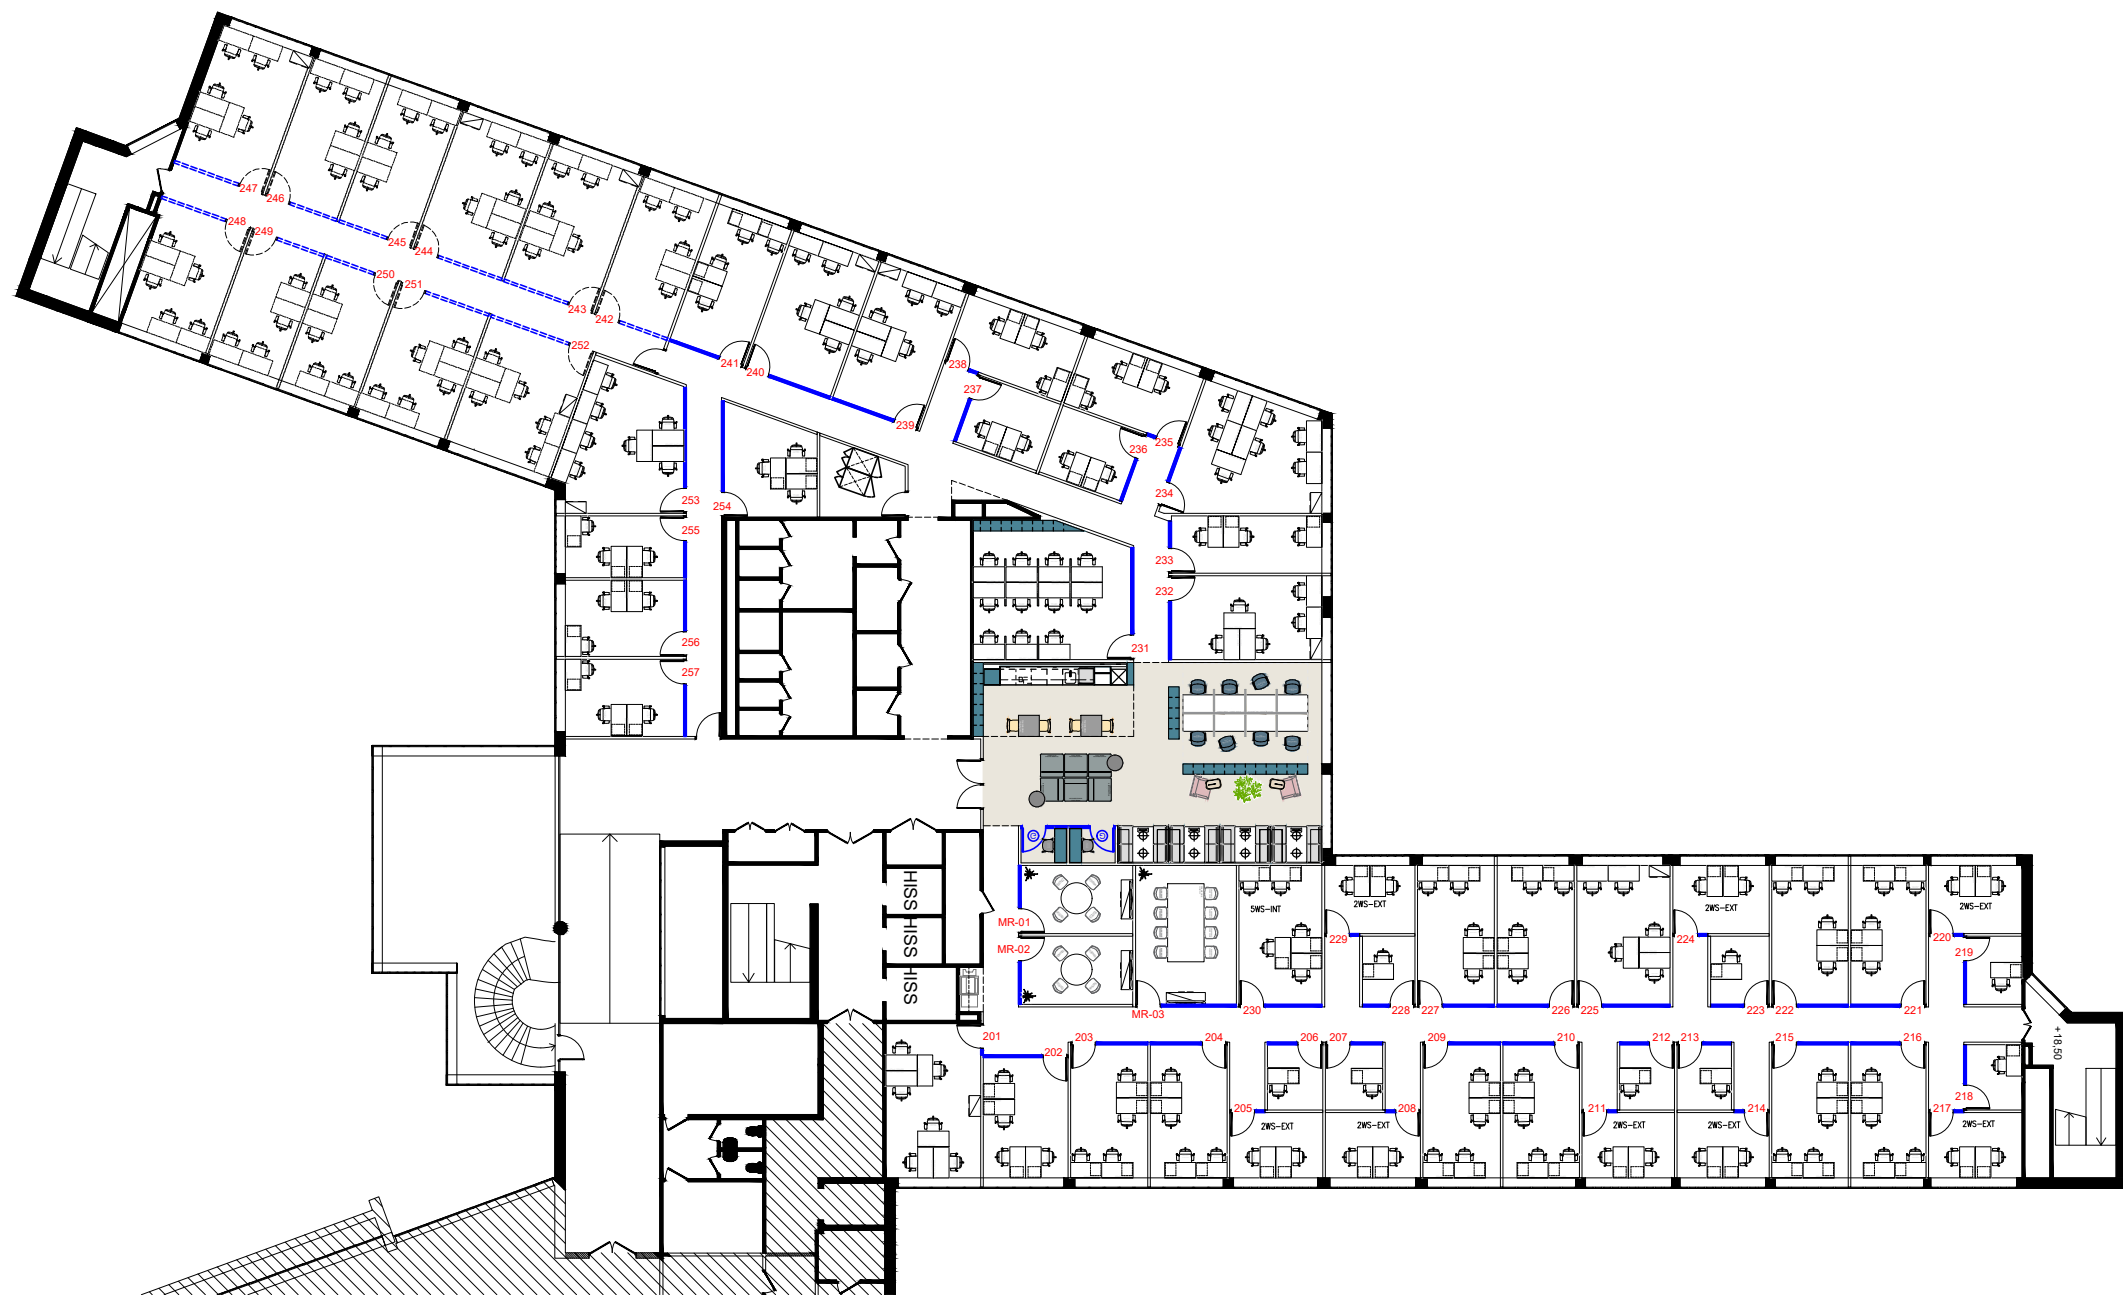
247
246
248
249
245
244
250
251
243
242
252
241
240
239
238
237
236
235
234
233
232
231
253
254
255
256
257
HISS
HISS
SSIH
SSIH
MR-01
MR-02
MR-03
5WS-INT
2WS-EXT
2WS-EXT
2WS-EXT
229
228
227
226
225
224
223
222
221
220
219
230
201
202
203
204
205
206
207
208
209
210
211
212
213
214
215
216
217
218
2WS-EXT
2WS-EXT
2WS-EXT
2WS-EXT
2WS-EXT
+18.50